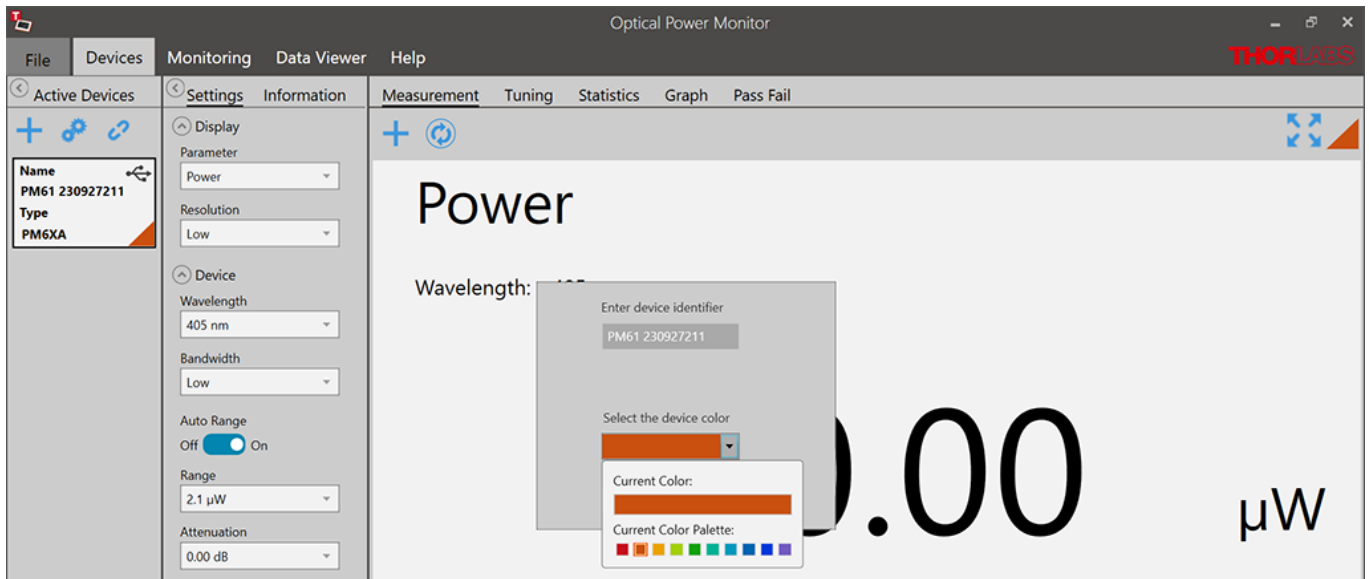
Optical Power Monitor

File Devices Monitoring Data Viewer Help

THORLABS

Active Devices

Name
PM61 230927211
Type
PM6XA

Settings Information

Display
Parameter
Power
Resolution
Low

Device
Wavelength
405 nm
Bandwidth
Low
Auto Range
Off On
Range
2.1 µW
Attenuation
0.00 dB

Measurement Tuning Statistics Graph Pass Fail

Power

Wavelength: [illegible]

Enter device identifier
PM61 230927211

Select the device color

Current Color:

Current Color Palette:

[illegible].00

µW